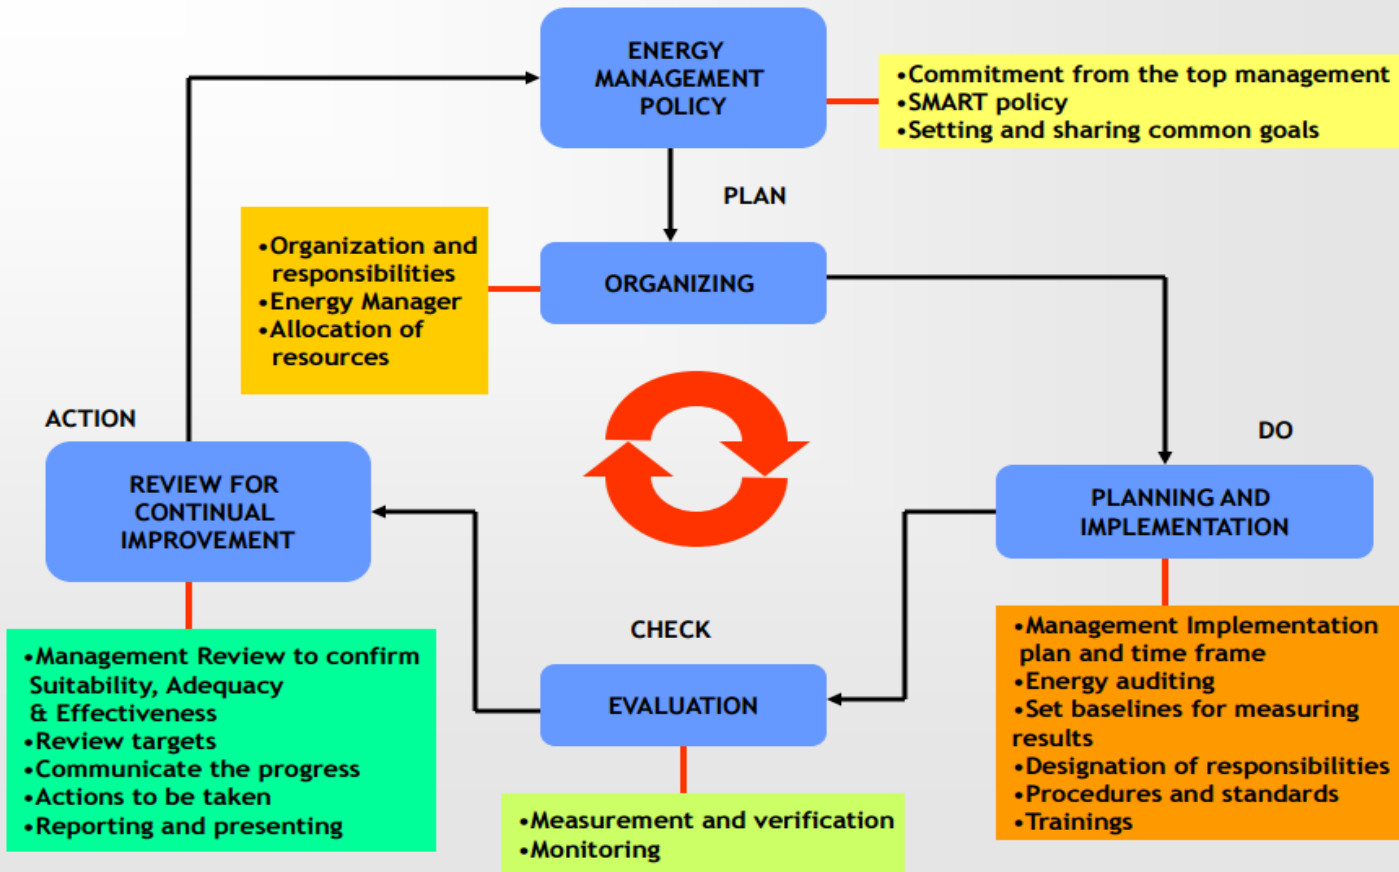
ENERGY MANAGEMENT POLICY

•Commitment from the top management
•SMART policy
•Setting and sharing common goals

PLAN

•Organization and responsibilities
•Energy Manager
•Allocation of resources

ORGANIZING

ACTION

DO

REVIEW FOR CONTINUAL IMPROVEMENT

PLANNING AND IMPLEMENTATION

CHECK

•Management Review to confirm Suitability, Adequacy & Effectiveness
•Review targets
•Communicate the progress
•Actions to be taken
•Reporting and presenting

EVALUATION

•Management Implementation plan and time frame
•Energy auditing
•Set baselines for measuring results
•Designation of responsibilities
•Procedures and standards
•Trainings

•Measurement and verification
•Monitoring